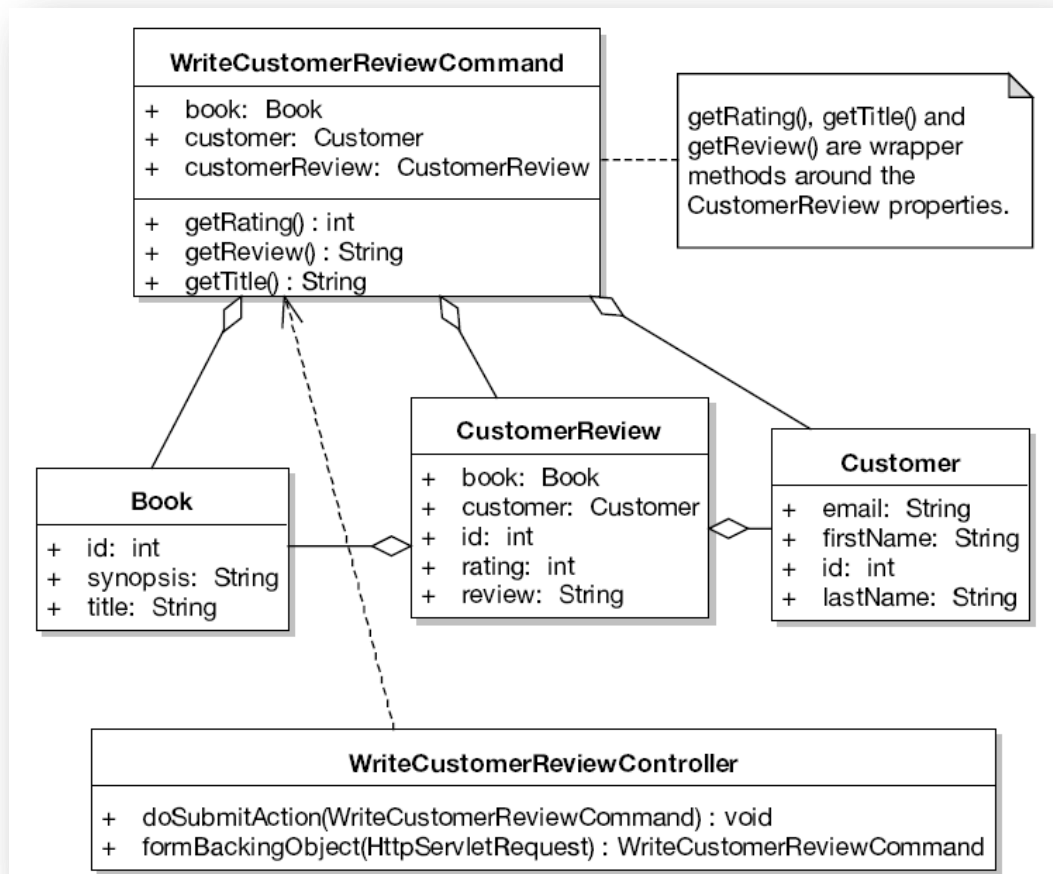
WriteCustomerReviewCommand

+ book: Book
+ customer: Customer
+ customerReview: CustomerReview

+ getRating() : int
+ getReview() : String
+ getTitle() : String

getRating(), getTitle() and getReview() are wrapper methods around the CustomerReview properties.

Book

+ id: int
+ synopsis: String
+ title: String

CustomerReview

+ book: Book
+ customer: Customer
+ id: int
+ rating: int
+ review: String

Customer

+ email: String
+ firstName: String
+ id: int
+ lastName: String

WriteCustomerReviewController

+ doSubmitAction(WriteCustomerReviewCommand) : void
+ formBackingObject(HttpServletRequest) : WriteCustomerReviewCommand